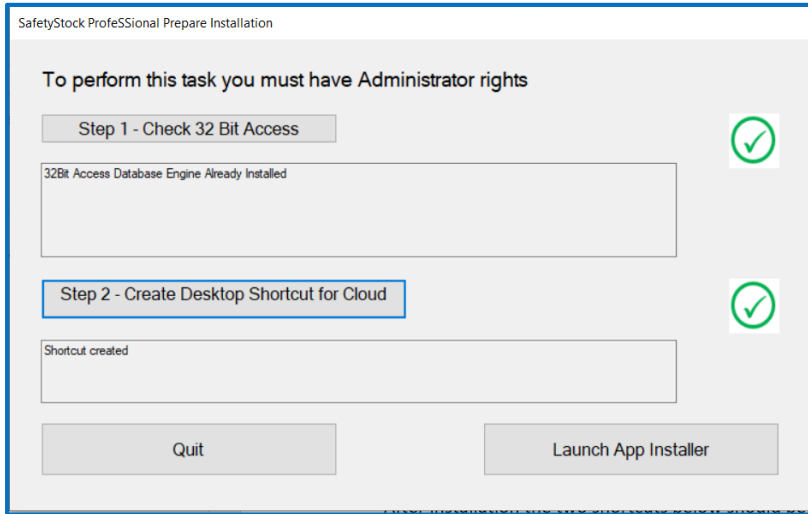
SafetyStock ProfeSSional Prepare Installation

To perform this task you must have Administrator rights

Step 1 - Check 32 Bit Access

32Bit Access Database Engine Already Installed

Step 2 - Create Desktop Shortcut for Cloud

Shortcut created

Quit

Launch App Installer

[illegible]